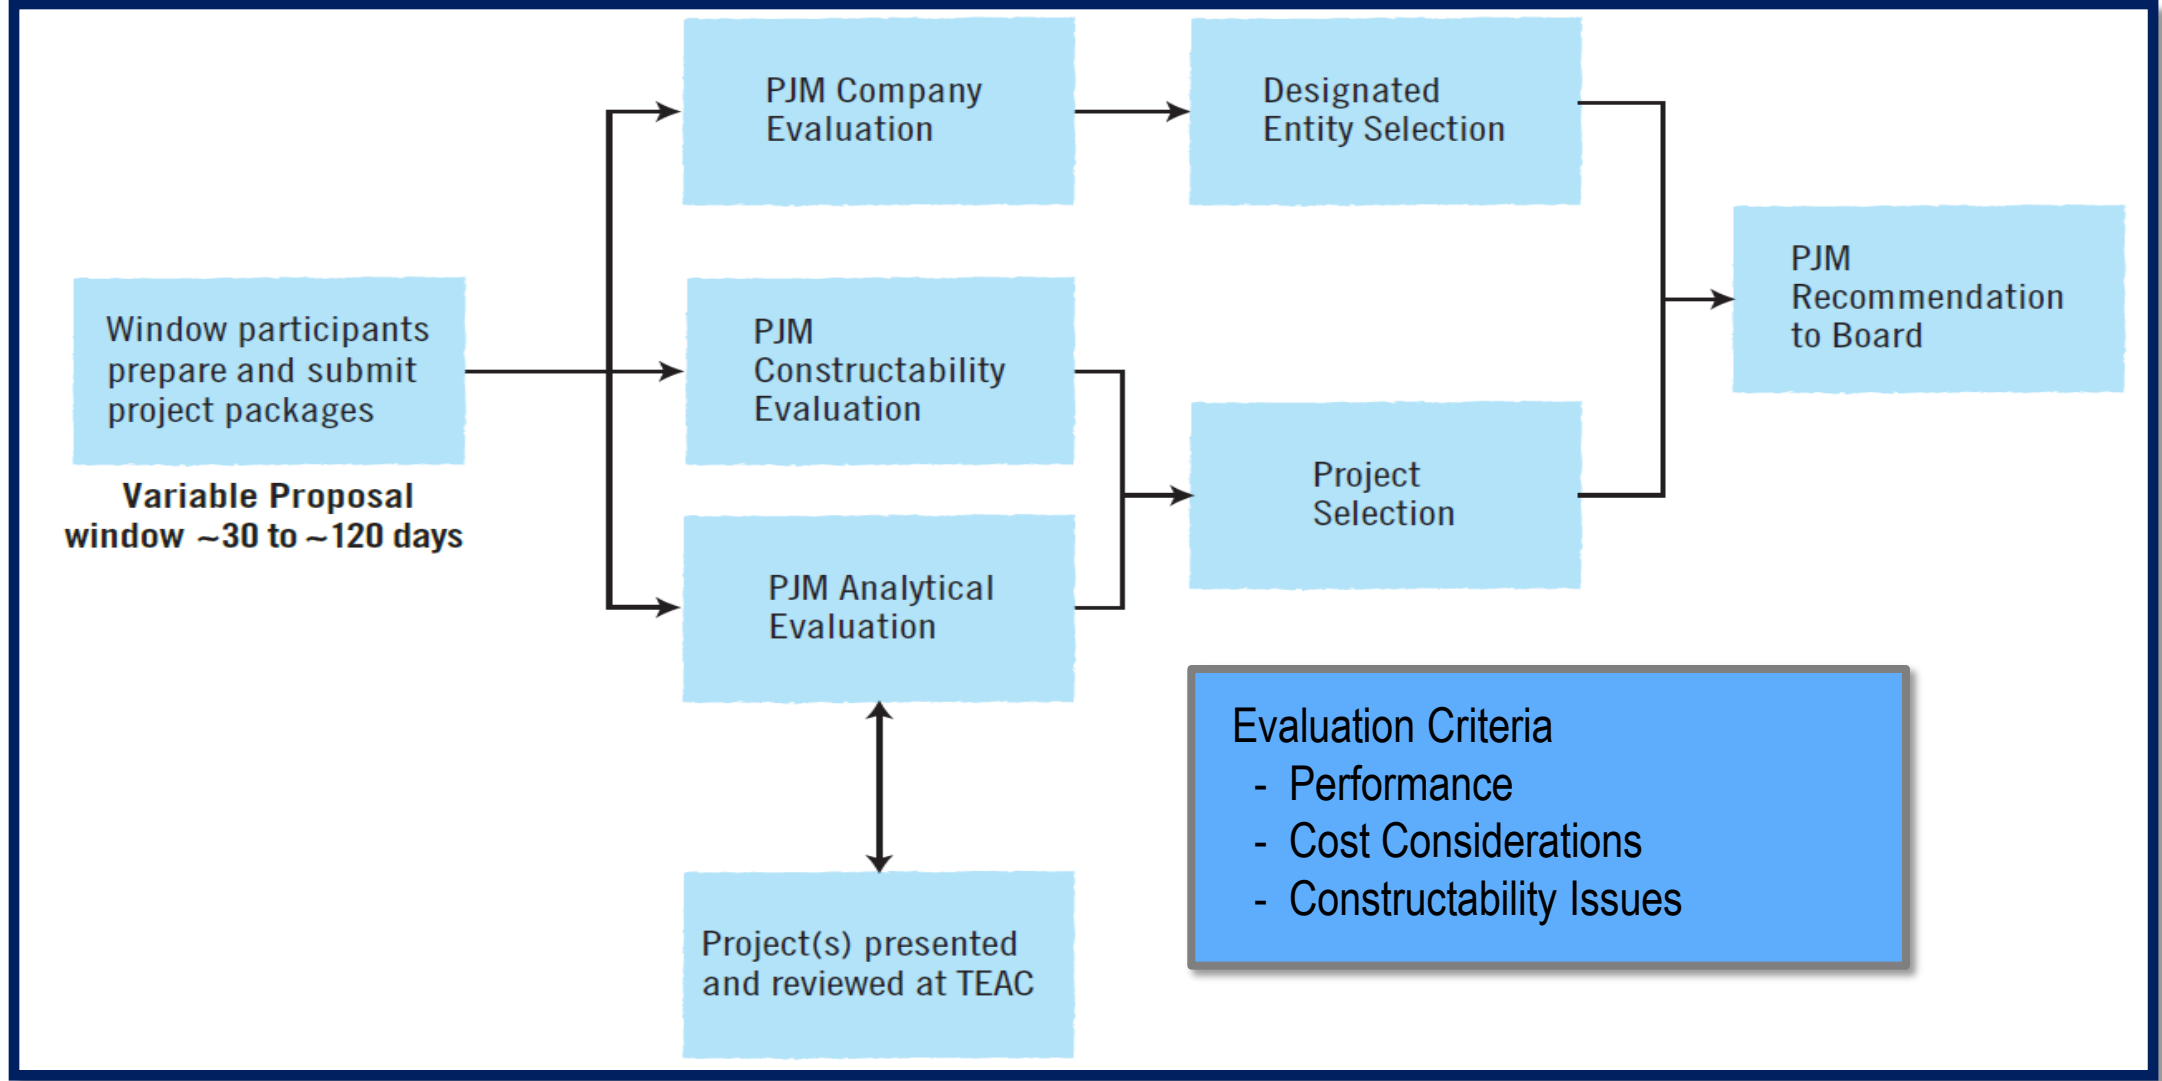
Window participants prepare and submit project packages

Variable Proposal window ~30 to ~120 days

PJM Company Evaluation

PJM Constructability Evaluation

PJM Analytical Evaluation

Project(s) presented and reviewed at TEAC

Designated Entity Selection

Project Selection

PJM Recommendation to Board

Evaluation Criteria
- Performance
- Cost Considerations
- Constructability Issues